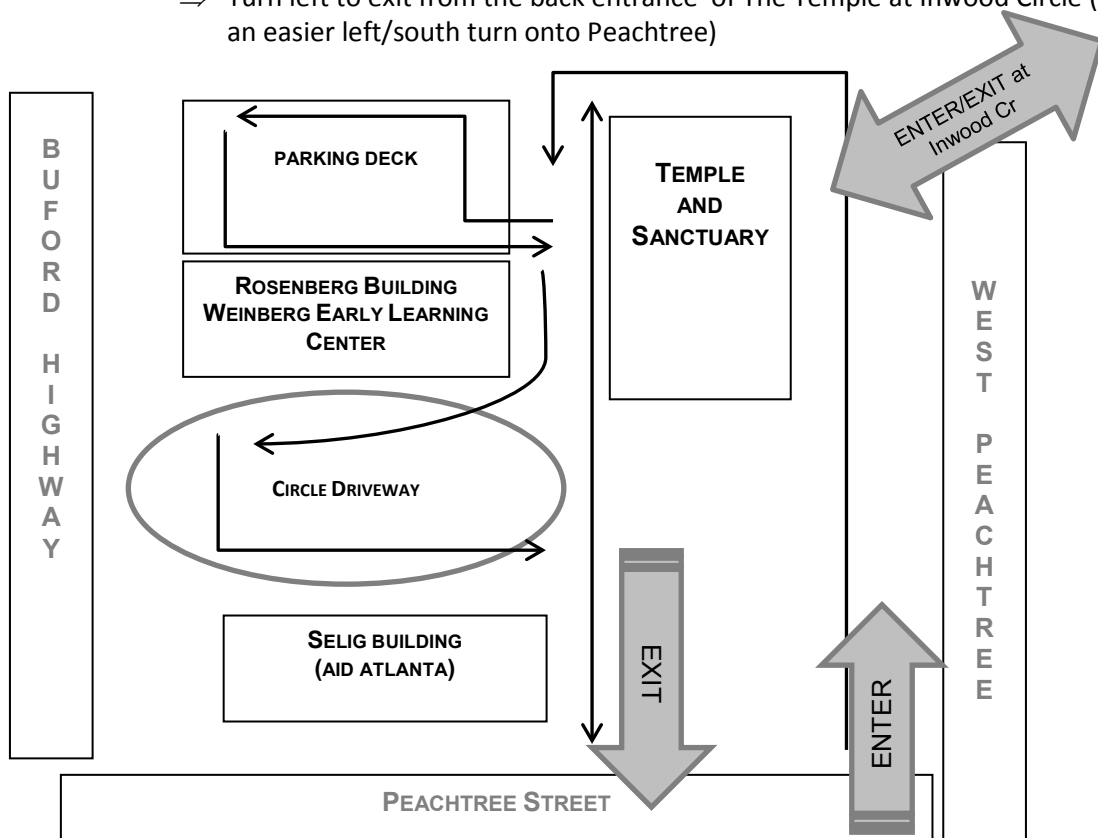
⇒ Turn left to exit from the back entrance of The Temple at Inwood Circle ([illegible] an easier left/south turn onto Peachtree)

ENTER/EXIT at Inwood Cr

BUFORD HIGHWAY

PARKING DECK

TEMPLE AND SANCTUARY

ROSENBERG BUILDING WEINBERG EARLY LEARNING CENTER

WEST PEACHTREE

CIRCLE DRIVEWAY

SELIG BUILDING (AID ATLANTA)

EXIT

ENTER

PEACHTREE STREET